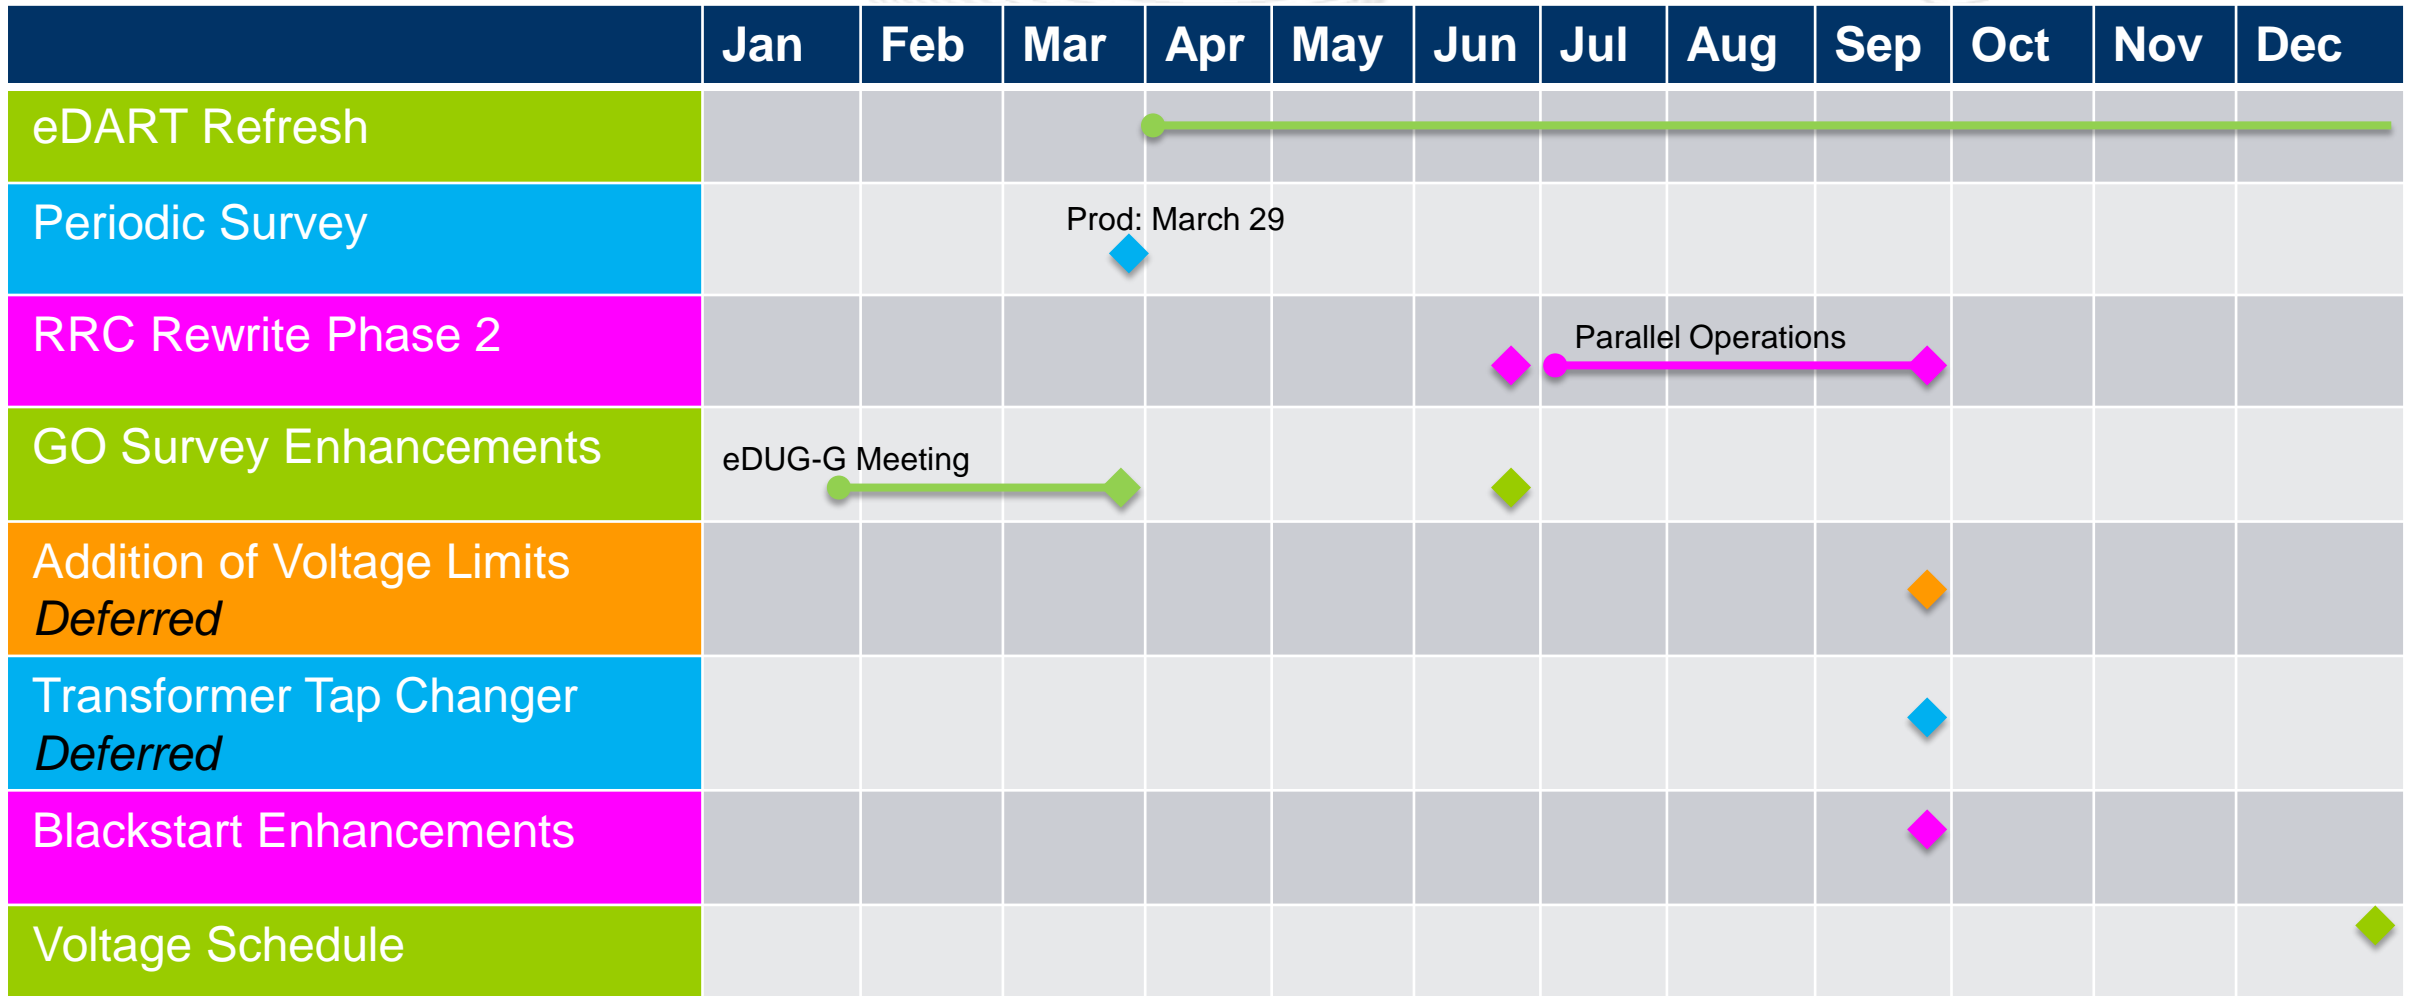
| | Jan | Feb | Mar | Apr | May | Jun | Jul | Aug | Sep | Oct | Nov | Dec |
|---|---|---|---|---|---|---|---|---|---|---|---|---|
| eDART Refresh | | | | | | | | | | | | |
| Periodic Survey | | | Prod: March 29 | | | | | | | | | |
| RRC Rewrite Phase 2 | | | | | | | Parallel Operations | | | | | |
| GO Survey Enhancements | eDUG-G Meeting | | | | | | | | | | | |
| Addition of Voltage Limits *Deferred* | | | | | | | | | | | | |
| Transformer Tap Changer *Deferred* | | | | | | | | | | | | |
| Blackstart Enhancements | | | | | | | | | | | | |
| Voltage Schedule | | | | | | | | | | | | |